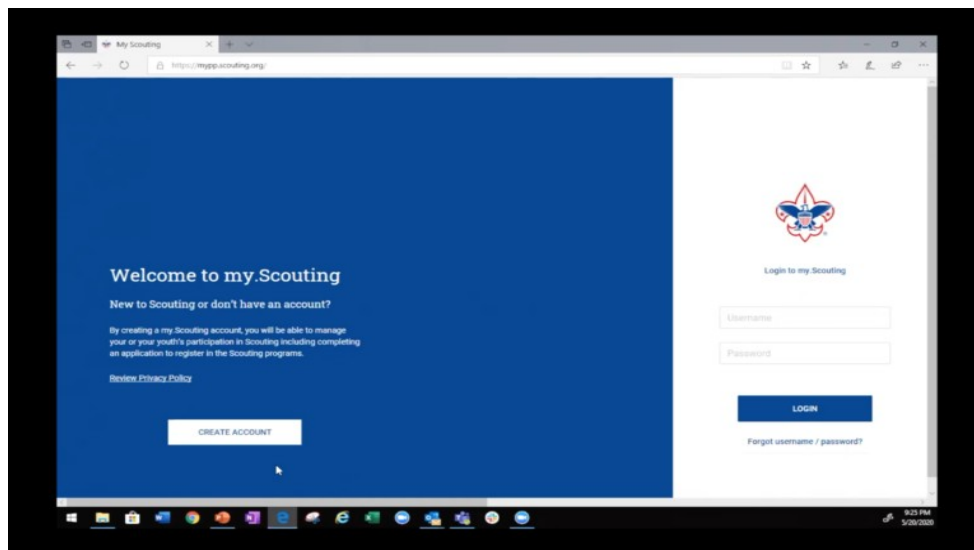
My Scouting

https://mypp.scouting.org/

Welcome to my.Scouting

New to Scouting or don't have an account?

By creating a my.Scouting account, you will be able to manage your or your youth's participation in Scouting including completing an application to register in the Scouting programs.

Review Privacy Policy

CREATE ACCOUNT

Login to my.Scouting

Username

Password

LOGIN

Forgot username / password?

9:25 PM
5/20/2020